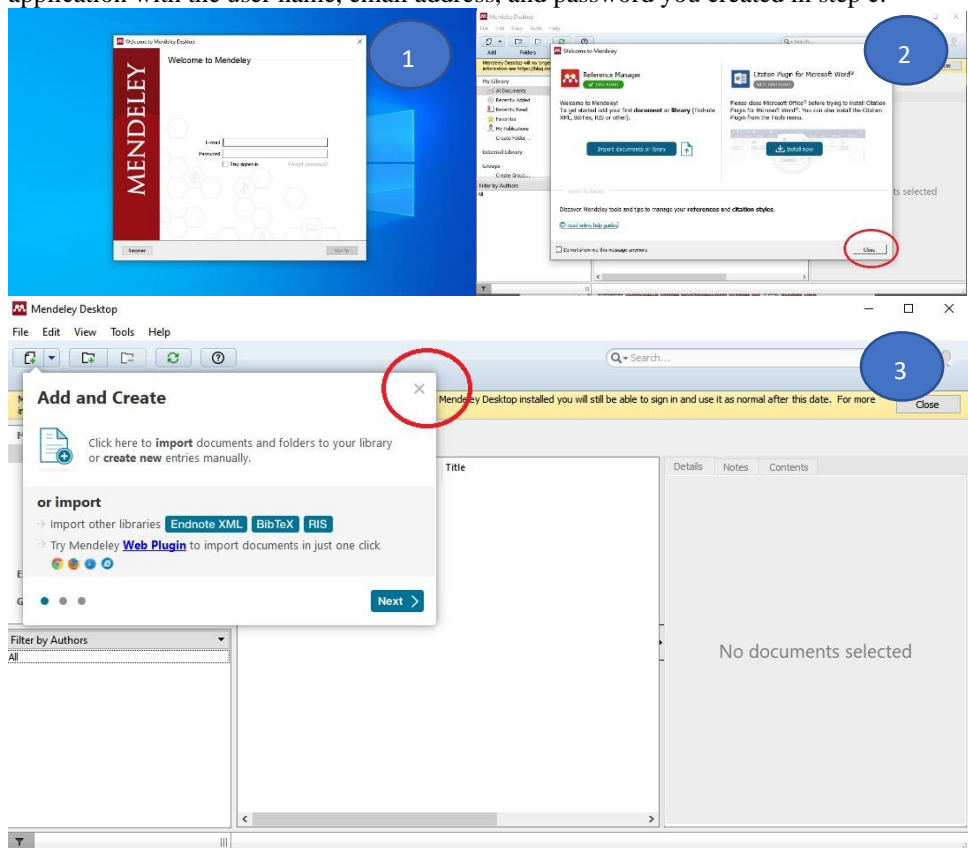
application with the user name, email address, and password you created in step c.

Welcome to Mendeley Desktop

Welcome to Mendeley

MENDELEY

E-mail

Password

Stay signed in

Forgot password?

Register

Sign In

1

Mendeley Desktop

File Edit View Tools Help

Add Folders

Mendeley Desktop will no longer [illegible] information see https://blog.me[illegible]

My Library

All Documents

Recently Added

Recently Read

Favorites

My Publications

Create Folder...

External Library

Groups

Create Group...

Filter by Authors

All

Welcome to Mendeley

Reference Manager

Welcome to Mendeley! To get started add your first document or library (Endnote XML, BibTex, RIS or other).

Import documents or library

Citation Plugin for Microsoft Word®

Please close Microsoft Office® before trying to install Citation Plugin for Microsoft Word®. You can also install the Citation Plugin from the Tools menu.

Install now

Discover Mendeley tools and tips to manage your references and citation styles.

Read online help guides

Do not show me this message anymore

Close

ts selected

2

Mendeley Desktop

File Edit View Tools Help

Search...

3

Add and Create

Click here to import documents and folders to your library or create new entries manually.

or import

Import other libraries Endnote XML BibTeX RIS

Try Mendeley Web Plugin to import documents in just one click

Next

Mendeley Desktop installed you will still be able to sign in and use it as normal after this date. For more

Close

Title

Details Notes Contents

Filter by Authors

All

No documents selected